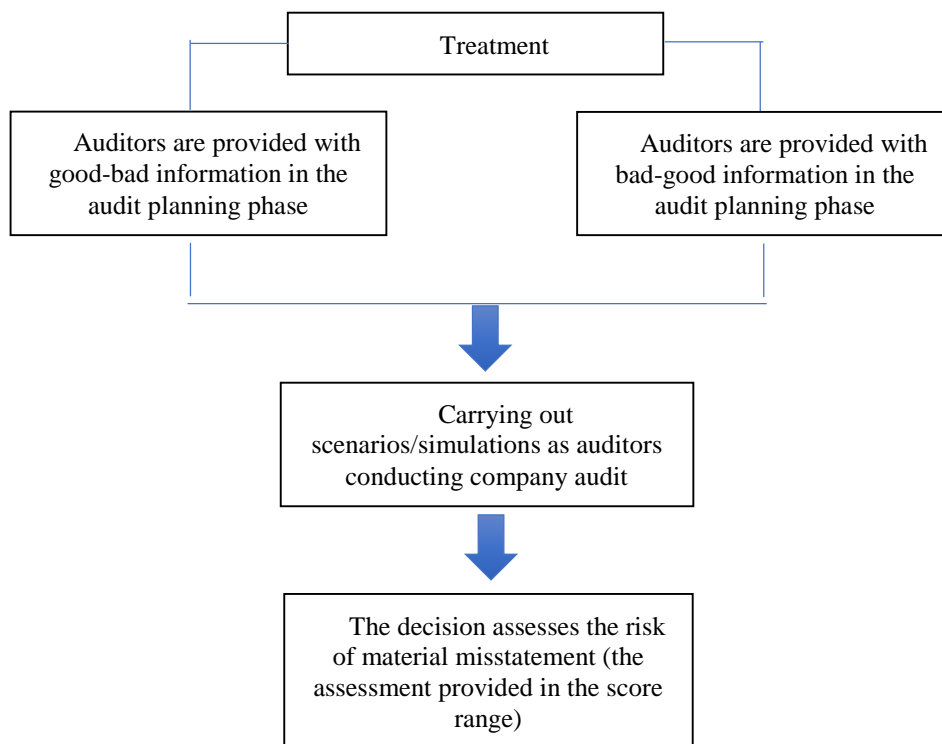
Treatment

Auditors are provided with good-bad information in the audit planning phase

Auditors are provided with bad-good information in the audit planning phase

Carrying out scenarios/simulations as auditors conducting company audit

The decision assesses the risk of material misstatement (the assessment provided in the score range)